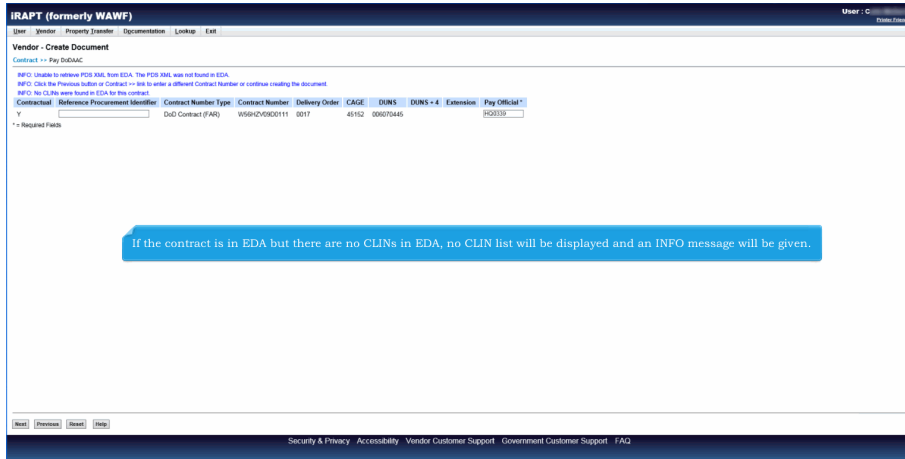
iRAPT (formerly WAWF)

User : C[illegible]
Printer Friendly

User Vendor Property Transfer Documentation Lookup Exit

Vendor - Create Document

Contract >> Pay DoDAAC

INFO: Unable to retrieve PDS XML from EDA. The PDS XML was not found in EDA.
INFO: Click the Previous button or Contract >> link to enter a different Contract Number or continue creating the document.
INFO: No CLINs were found in EDA for this contract.

| Contractual | Reference Procurement Identifier | Contract Number Type | Contract Number | Delivery Order | CAGE | DUNS | DUNS + 4 | Extension | Pay Official * |
|---|---|---|---|---|---|---|---|---|---|
| Y | | DoD Contract (FAR) | W56HZV09D0111 | 0017 | 45152 | 006070445 | | | HQ0339 |

* = Required Fields

If the contract is in EDA but there are no CLINs in EDA, no CLIN list will be displayed and an INFO message will be given.

Next Previous Reset Help

Security & Privacy Accessibility Vendor Customer Support Government Customer Support FAQ